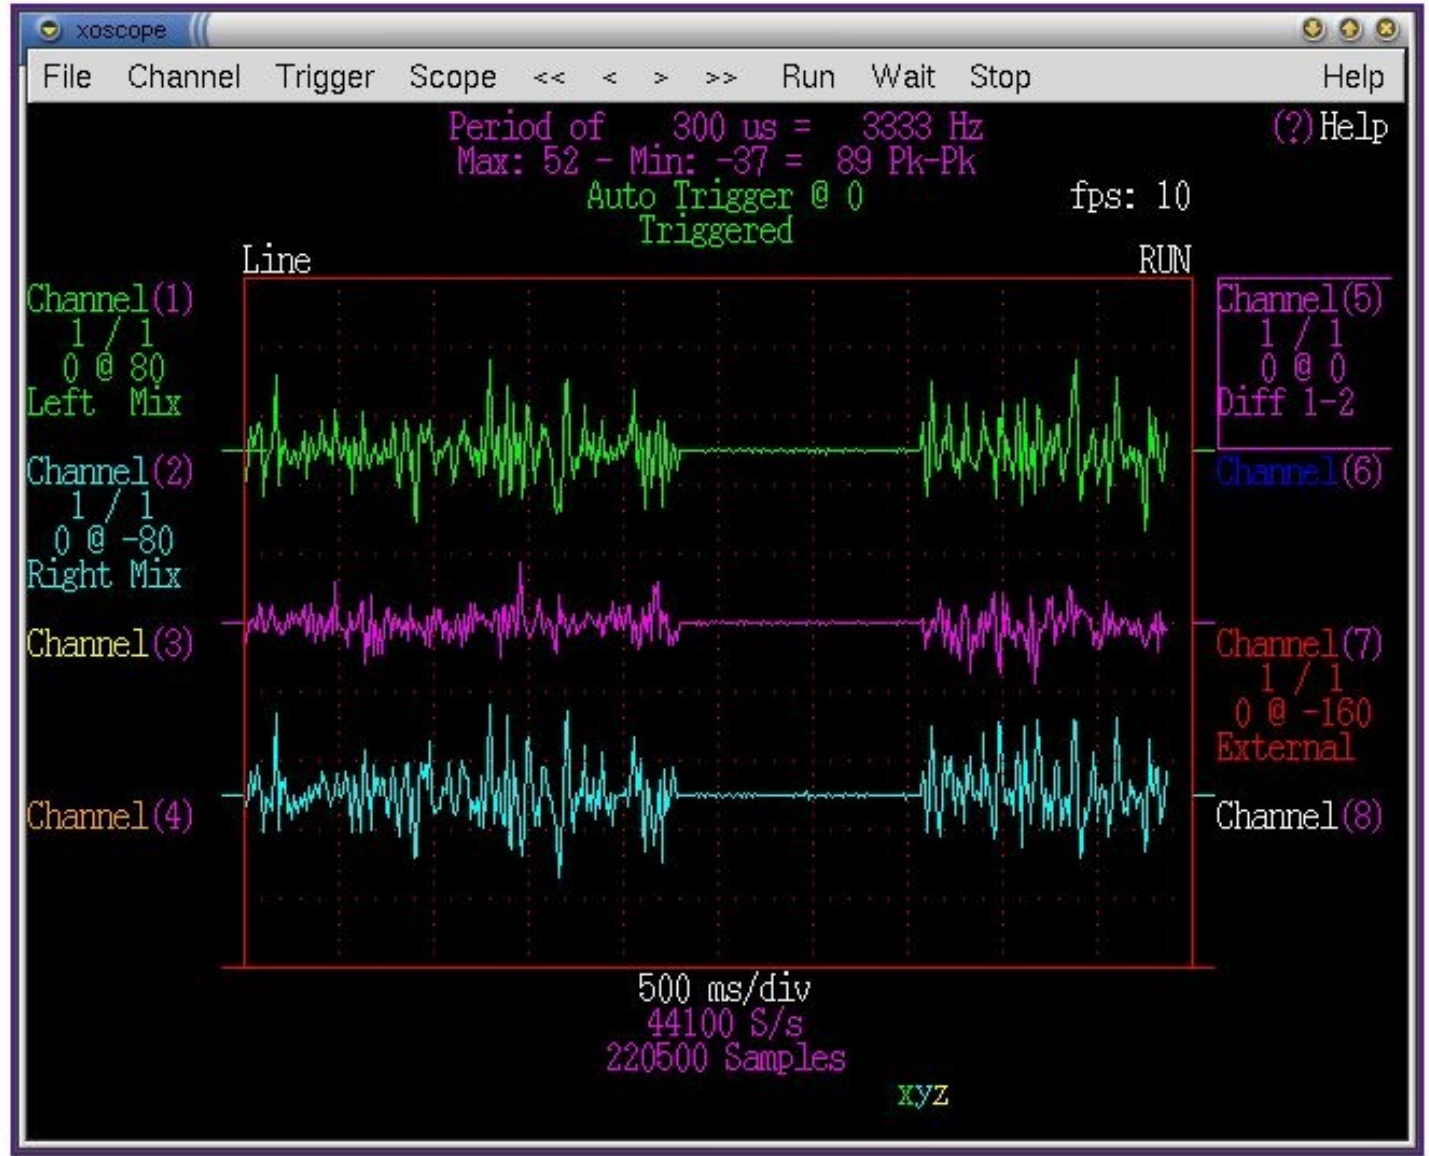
xoscope

File Channel Trigger Scope << < > >> Run Wait Stop Help

Period of 300 us = 3333 Hz
Max: 52 - Min: -37 = 89 Pk-Pk
Auto Trigger @ 0
Triggered

(?) Help

fps: 10

Line

RUN

Channel(1)
1 / 1
0 @ 80
Left Mix

Channel(2)
1 / 1
0 @ -80
Right Mix

Channel(3)

Channel(4)

Channel(5)
1 / 1
0 @ 0
Diff 1-2

Channel(6)

Channel(7)
1 / 1
0 @ -160
External

Channel(8)

500 ms/div
44100 S/s
220500 Samples

xyz